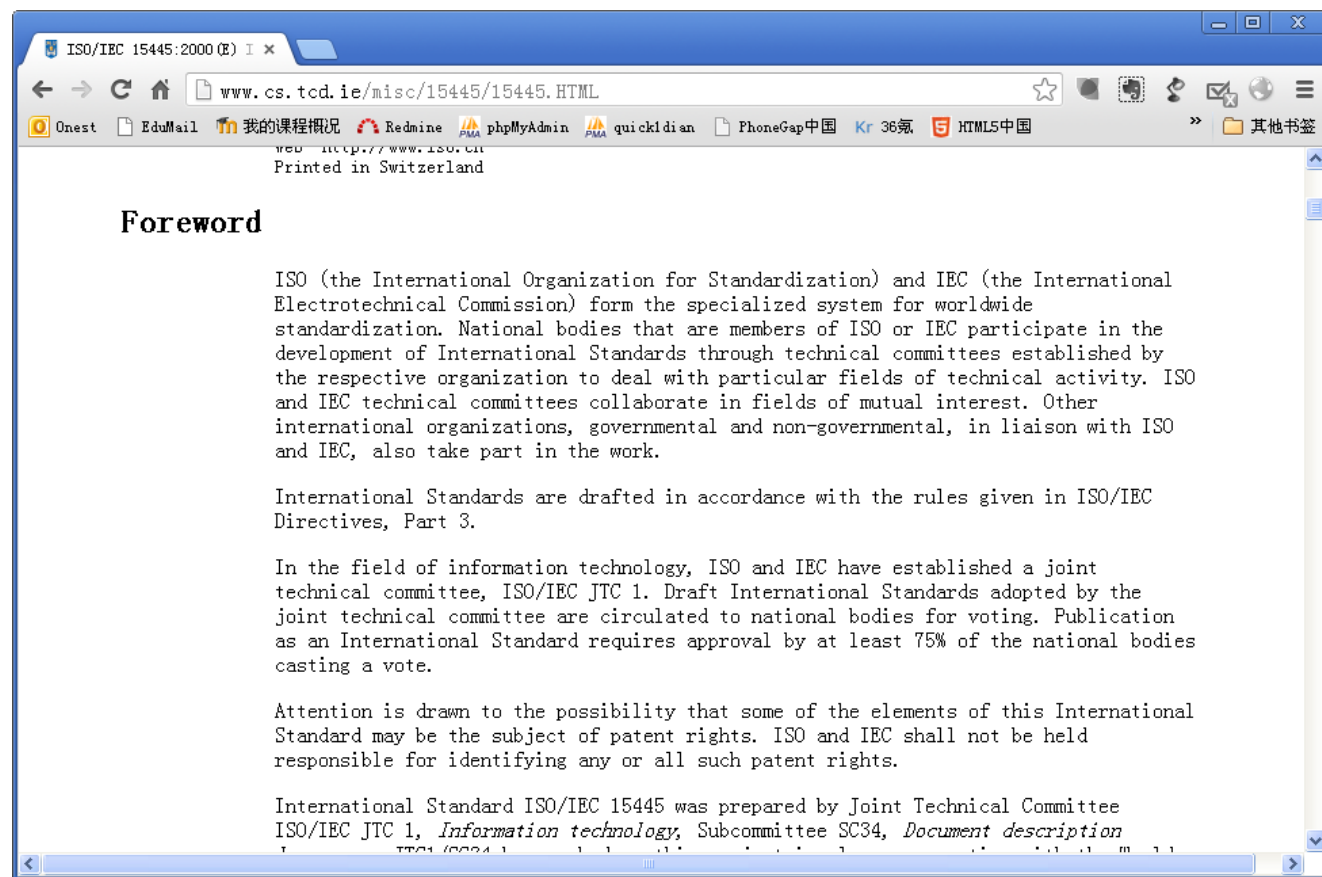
ISO/IEC 15445:2000(E) I ×

www.cs.tcd.ie/misc/15445/15445.HTML

Onest EduMail 我的课程概况 Redmine phpMyAdmin quickldian PhoneGap中国 Kr 36氪 HTML5中国 » 其他书签

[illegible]
Printed in Switzerland

Foreword

ISO (the International Organization for Standardization) and IEC (the International Electrotechnical Commission) form the specialized system for worldwide standardization. National bodies that are members of ISO or IEC participate in the development of International Standards through technical committees established by the respective organization to deal with particular fields of technical activity. ISO and IEC technical committees collaborate in fields of mutual interest. Other international organizations, governmental and non-governmental, in liaison with ISO and IEC, also take part in the work.

International Standards are drafted in accordance with the rules given in ISO/IEC Directives, Part 3.

In the field of information technology, ISO and IEC have established a joint technical committee, ISO/IEC JTC 1. Draft International Standards adopted by the joint technical committee are circulated to national bodies for voting. Publication as an International Standard requires approval by at least 75% of the national bodies casting a vote.

Attention is drawn to the possibility that some of the elements of this International Standard may be the subject of patent rights. ISO and IEC shall not be held responsible for identifying any or all such patent rights.

International Standard ISO/IEC 15445 was prepared by Joint Technical Committee ISO/IEC JTC 1, Information technology, Subcommittee SC34, Document description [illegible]